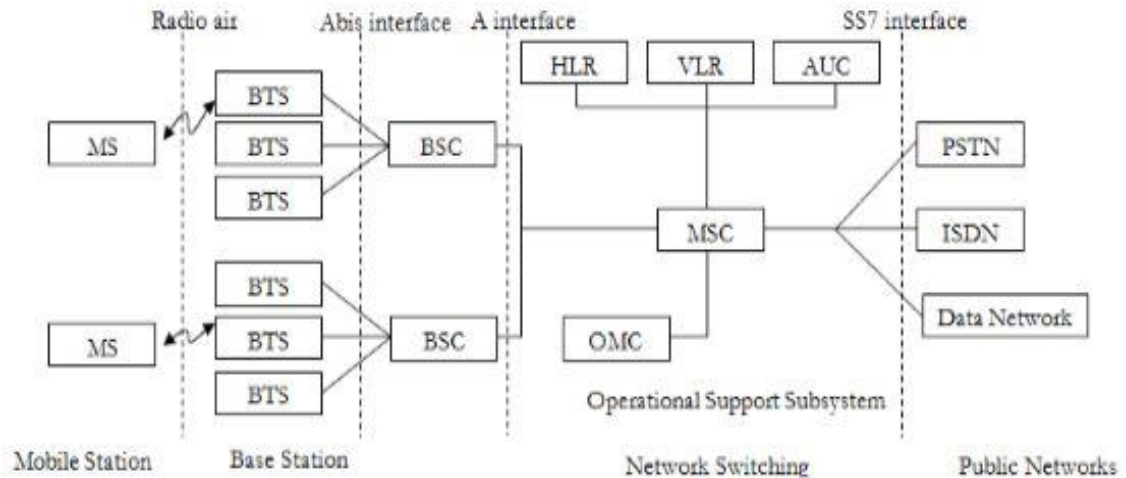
Radio air
Abis interface
A interface
SS7 interface

HLR
VLR
AUC

MS
BTS
BTS
BTS
BSC

PSTN
MSC
ISDN

MS
BTS
BTS
BTS
BSC
OMC
Data Network

Operational Support Subsystem

Mobile Station
Base Station
Network Switching
Public Networks